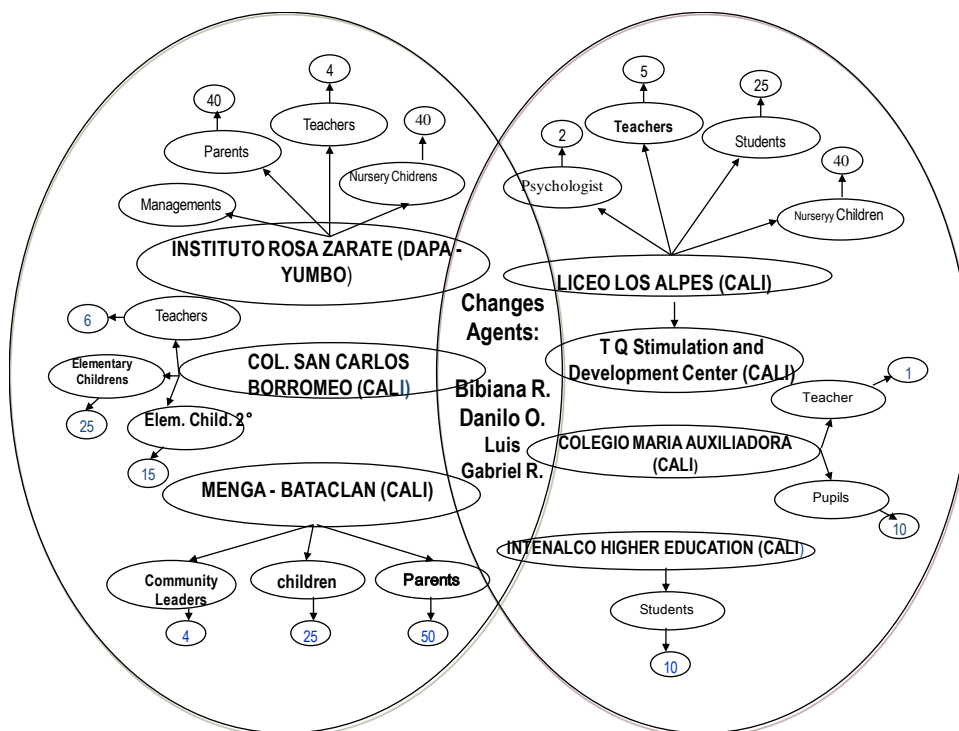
4

40

Teachers

40

Parents

Nursery Chidrens

Managements

INSTITUTO ROSA ZARATE (DAPA - YUMBO)

5

25

2

Teachers

Students

40

Psychologist

Nurseryy Children

LICEO LOS ALPES (CALI)

Changes Agents:

Bibiana R.
Danilo O.
Luis
Gabriel R.

6

Teachers

Elementary Childrens

COL. SAN CARLOS BORROMEO (CALI)

25

Elem. Child. 2°

15

T Q Stimulation and Development Center (CALI)

1

Teacher

COLEGIO MARIA AUXILIADORA (CALI)

Pupils

10

MENGA - BATACLAN (CALI)

Community Leaders

children

Parents

4

25

50

INTENALCO HIGHER EDUCATION (CALI)

Students

10